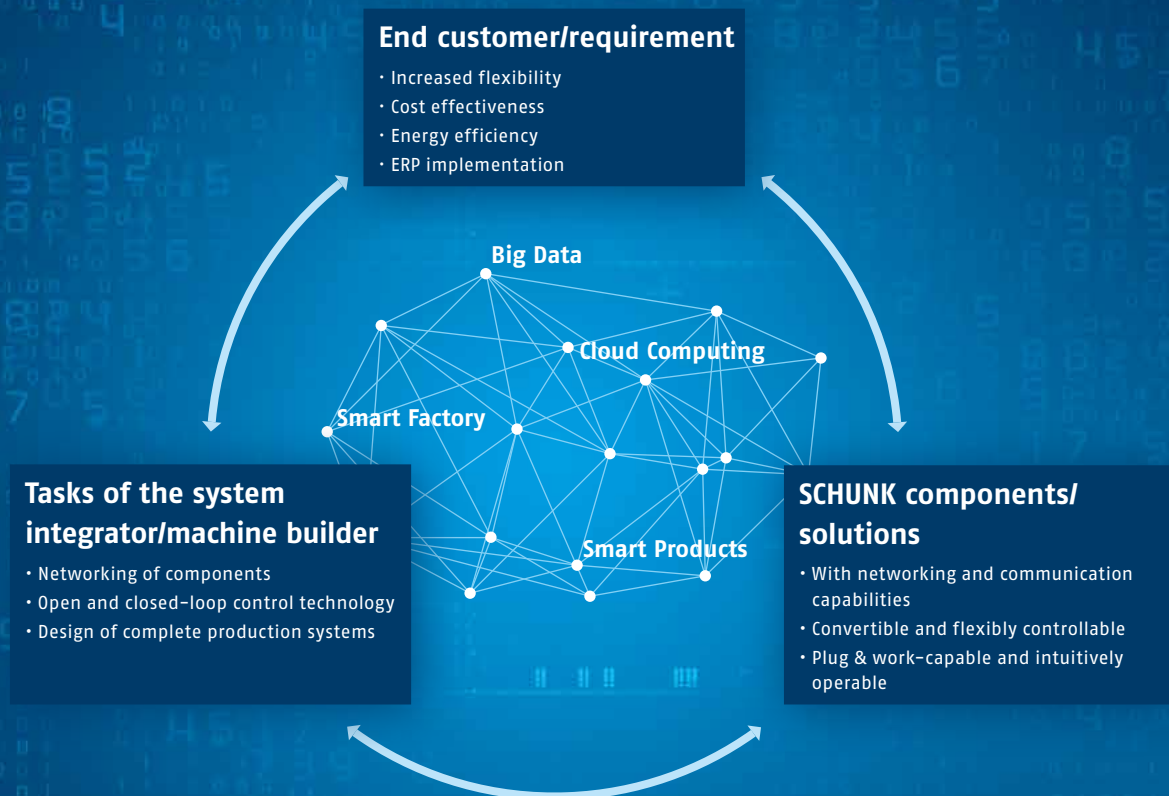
End customer/requirement

• Increased flexibility
• Cost effectiveness
• Energy efficiency
• ERP implementation

Big Data

Cloud Computing

Smart Factory

Smart Products

Tasks of the system integrator/machine builder

• Networking of components
• Open and closed-loop control technology
• Design of complete production systems

SCHUNK components/ solutions

• With networking and communication capabilities
• Convertible and flexibly controllable
• Plug & work-capable and intuitively operable